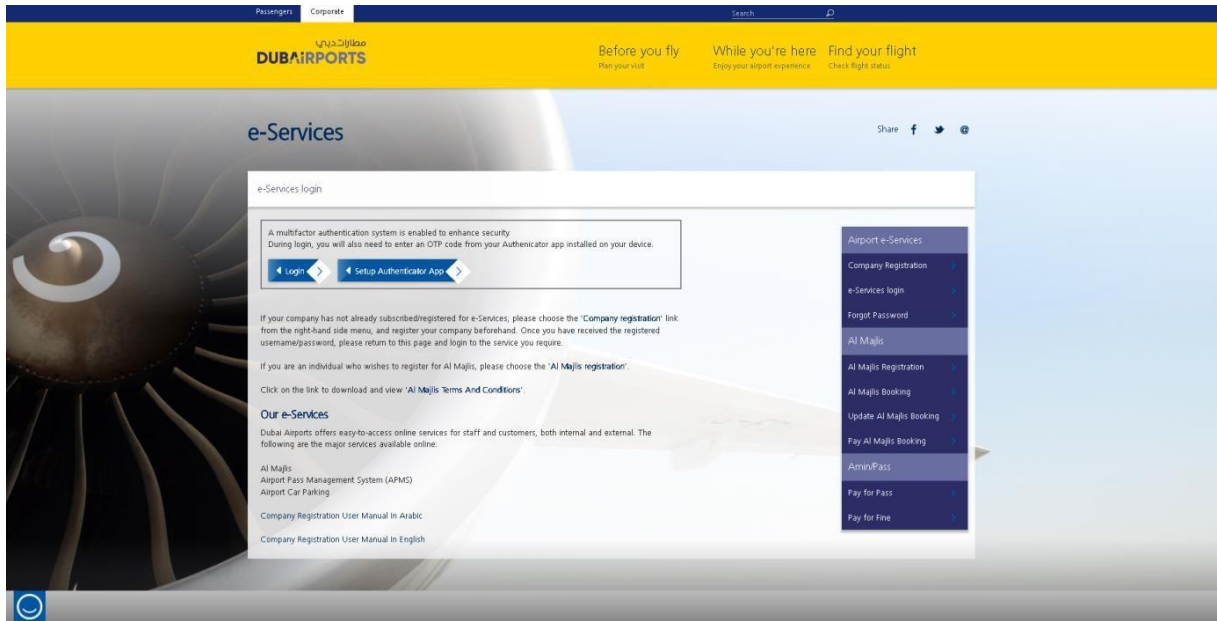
Passengers Corporate

Search

مطارات دبي
DUBAIRPORTS

Before you fly
Plan your visit

While you're here
Enjoy your airport experience

Find your flight
Check flight status

e-Services

Share

e-Services login

A multifactor authentication system is enabled to enhance security.
During login, you will also need to enter an OTP code from your Authenicator app installed on your device.

Login

Setup Authenticator App

If your company has not already subscribed/registered for e-Services, please choose the 'Company registration' link from the right-hand side menu, and register your company beforehand. Once you have received the registered username/password, please return to this page and login to the service you require.

If you are an individual who wishes to register for Al Majlis, please choose the 'Al Majlis registration'.

Click on the link to download and view 'Al Majlis Terms And Conditions'.

Our e-Services

Dubai Airports offers easy-to-access online services for staff and customers, both internal and external. The following are the major services available online:

Al Majlis
Airport Pass Management System (APMS)
Airport Car Parking

Company Registration User Manual In Arabic

Company Registration User Manual In English

Airport e-Services
Company Registration
e-Services login
Forgot Password
Al Majlis
Al Majlis Registration
Al Majlis Booking
Update Al Majlis Booking
Pay Al Majlis Booking
Amin/Pass
Pay for Pass
Pay for Fine